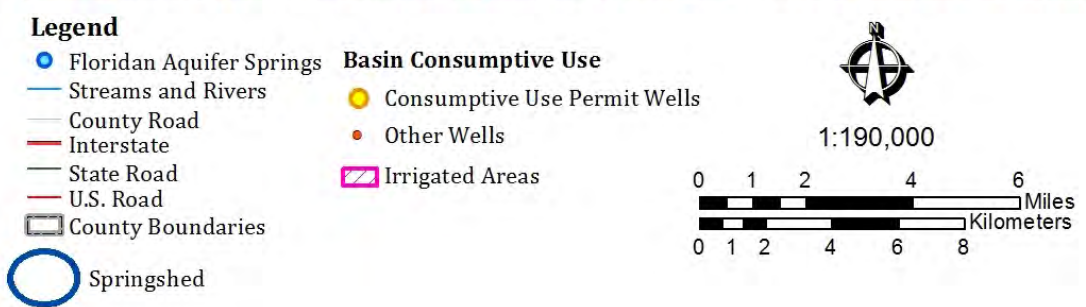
Legend

Floridan Aquifer Springs
Streams and Rivers
County Road
Interstate
State Road
U.S. Road
County Boundaries
Springshed

Basin Consumptive Use
Consumptive Use Permit Wells
Other Wells
Irrigated Areas

N
1:190,000

0 1 2 4 6
Miles
Kilometers
0 1 2 4 6 8